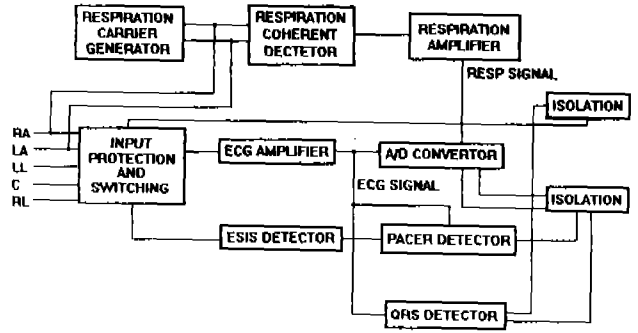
RESPIRATION CARRIER GENERATOR

RESPIRATION COHERENT DECTETOR

RESPIRATION AMPLIFIER

RESP SIGNAL

ISOLATION

RA
LA
LL
C
RL

INPUT PROTECTION AND SWITCHING

ECG AMPLIFIER

A/D CONVERTOR

ECG SIGNAL

ISOLATION

ESIS DETECTOR

PACER DETECTOR

QRS DETECTOR